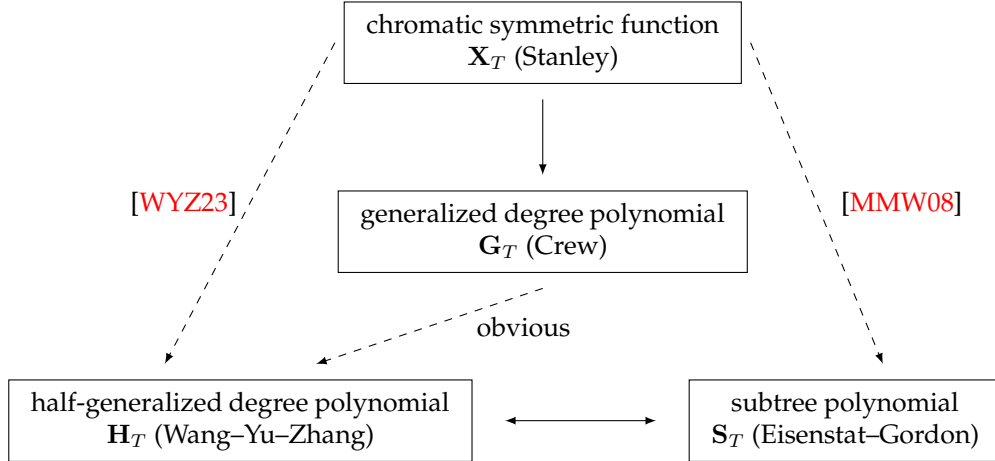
chromatic symmetric function
$\mathbf{X}_T$ (Stanley)

[WYZ23]

[MMW08]

generalized degree polynomial
$\mathbf{G}_T$ (Crew)

obvious

half-generalized degree polynomial
$\mathbf{H}_T$ (Wang–Yu–Zhang)

subtree polynomial
$\mathbf{S}_T$ (Eisenstat–Gordon)